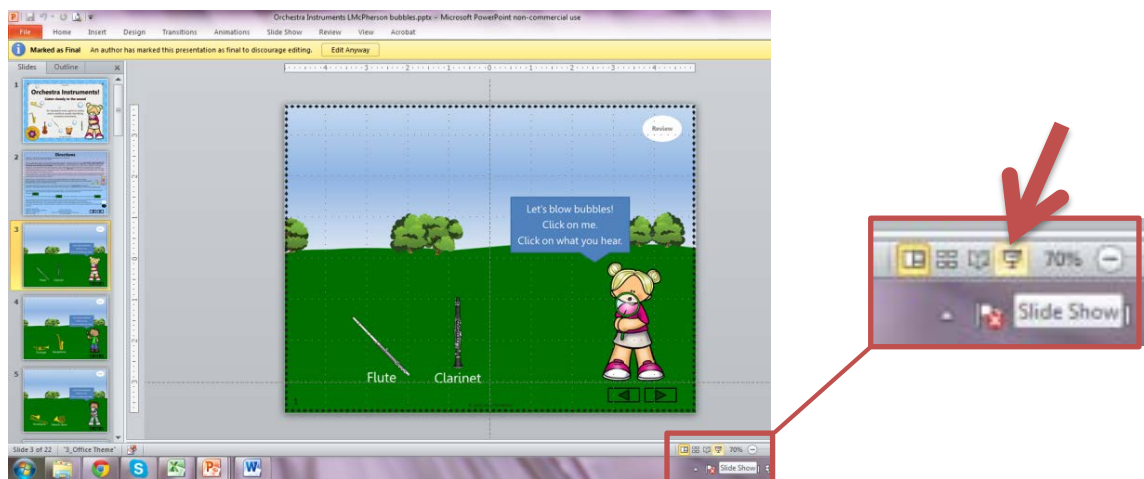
Orchestra Instruments LMcPherson bubbles.pptx - Microsoft PowerPoint non-commercial use

File Home Insert Design Transitions Animations Slide Show Review View Acrobat

Marked as Final An author has marked this presentation as final to discourage editing. Edit Anyway

Slides Outline

1
Orchestra Instruments!

2
Directions

3

4

5

Review

Let's blow bubbles!
Click on me.
Click on what you hear.

Flute Clarinet

Slide 3 of 22 "3_Office Theme"

70%

Slide Show

70%

Slide Show